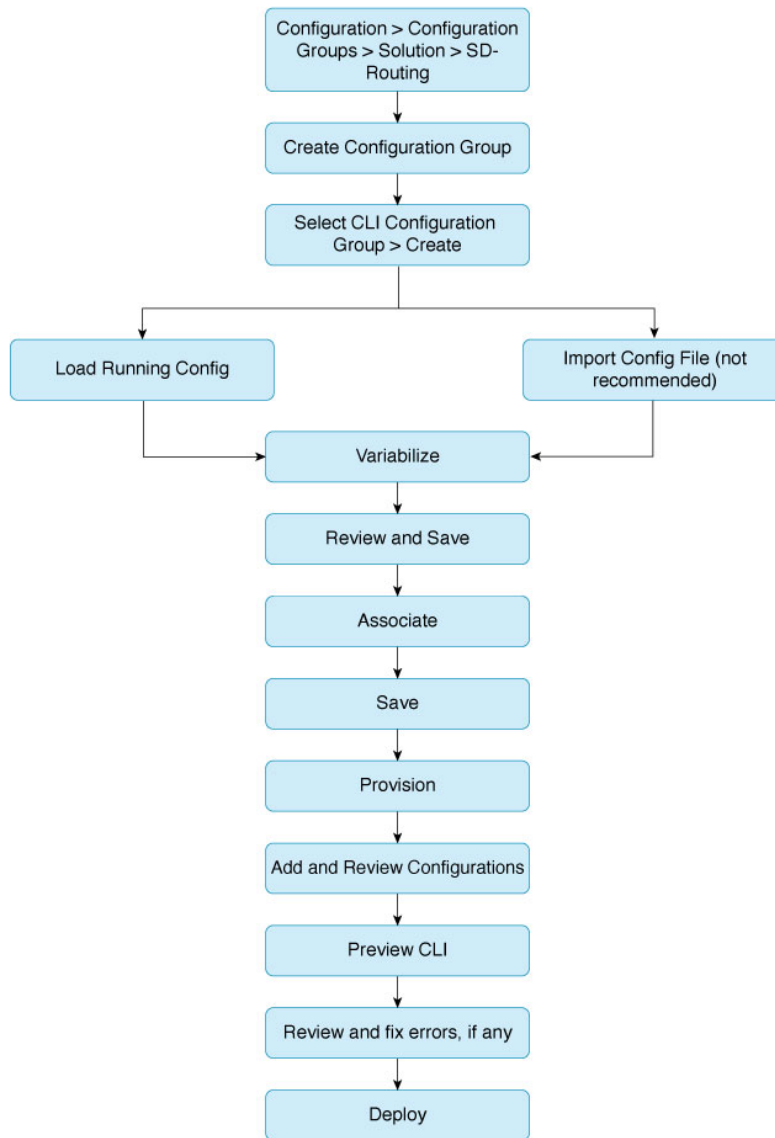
Configuration > Configuration Groups > Solution > SD-Routing

Create Configuration Group

Select CLI Configuration Group > Create

Load Running Config

Import Config File (not recommended)

Variabilize

Review and Save

Associate

Save

Provision

Add and Review Configurations

Preview CLI

Review and fix errors, if any

Deploy